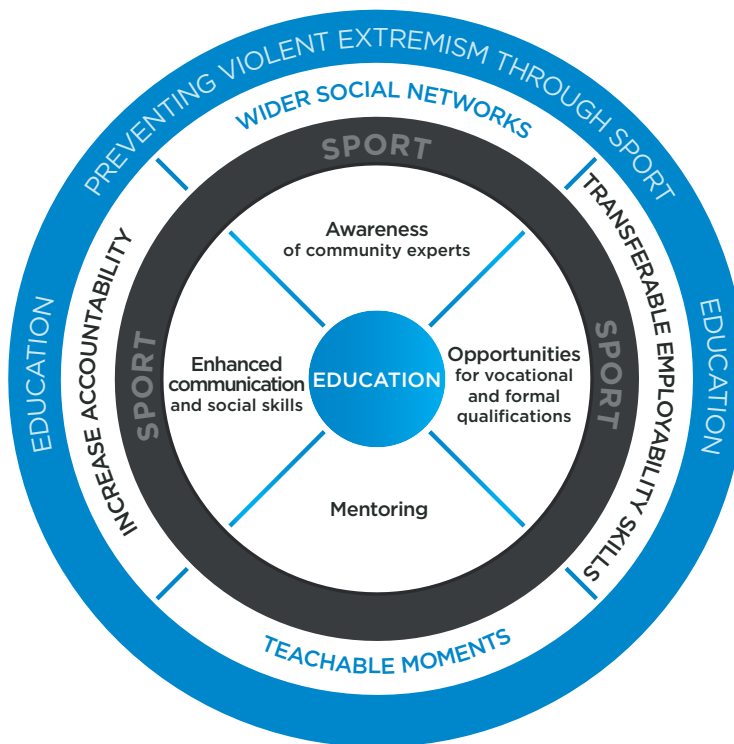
PREVENTING VIOLENT EXTREMISM THROUGH SPORT

EDUCATION

EDUCATION

WIDER SOCIAL NETWORKS

INCREASE ACCOUNTABILITY

TRANSFERABLE EMPLOYABILITY SKILLS

TEACHABLE MOMENTS

SPORT

SPORT

SPORT

Awareness of community experts

Enhanced communication and social skills

EDUCATION

Opportunities for vocational and formal qualifications

Mentoring